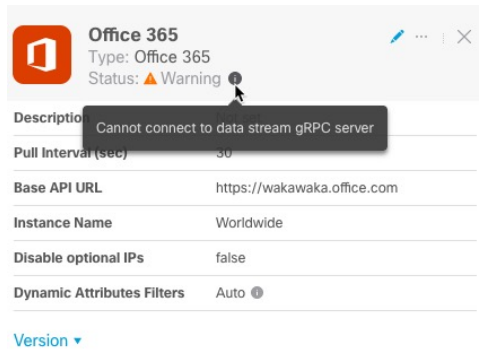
Office 365
Type: Office 365
Status: Warning

Cannot connect to data stream gRPC server

| | |
|---|---|
| Description | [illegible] |
| Pull Interval (sec) | 30 |
| Base API URL | https://wakawaka.office.com |
| Instance Name | Worldwide |
| Disable optional IPs | false |
| Dynamic Attributes Filters | Auto |

Version